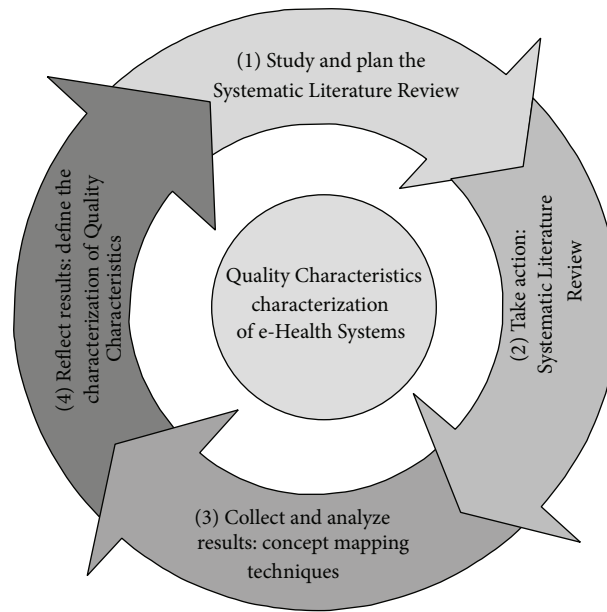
(1) Study and plan the Systematic Literature Review

(2) Take action: Systematic Literature Review

(3) Collect and analyze results: concept mapping techniques

(4) Reflect results: define the characterization of Quality Characteristics

Quality Characteristics characterization of e-Health Systems